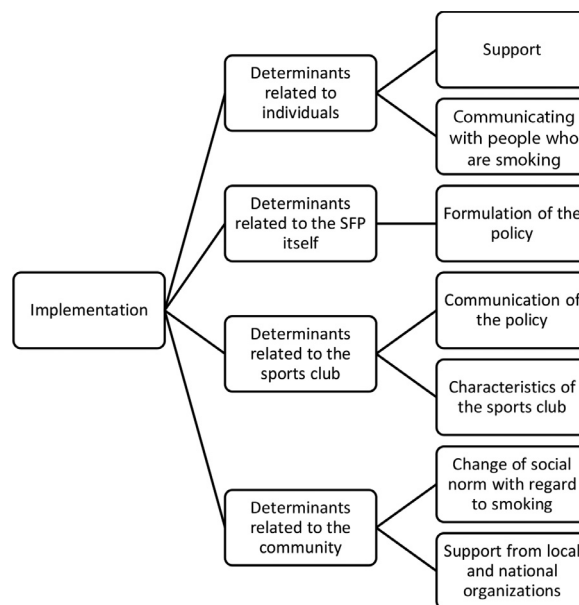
Implementation

Determinants related to individuals

Support

Communicating with people who are smoking

Determinants related to the SFP itself

Formulation of the policy

Determinants related to the sports club

Communication of the policy

Characteristics of the sports club

Determinants related to the community

Change of social norm with regard to smoking

Support from local and national organizations